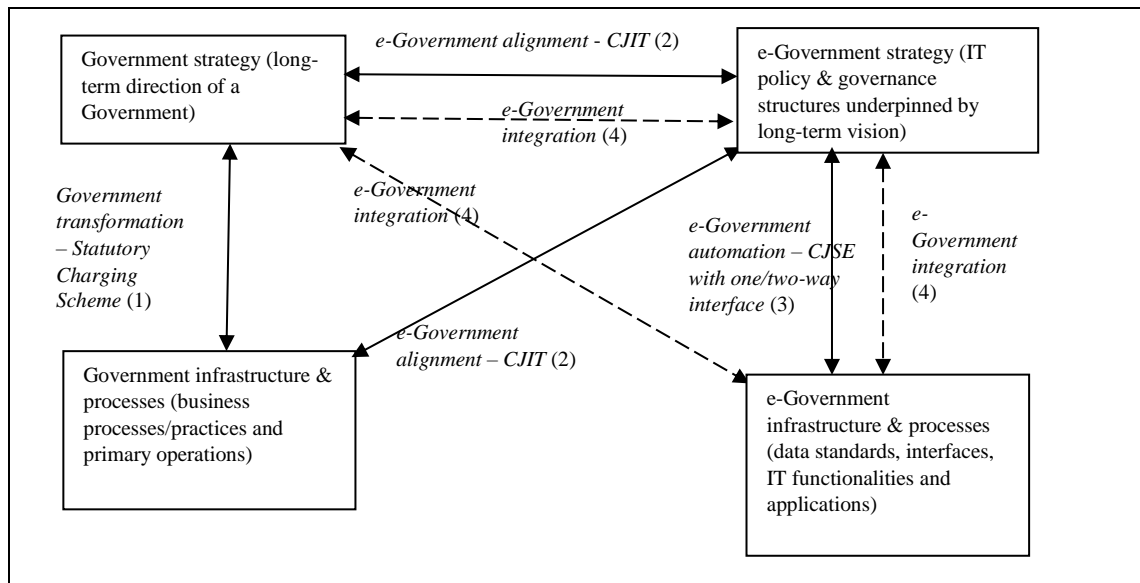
Government strategy (long-term direction of a Government)

e-Government alignment - CJIT (2)

e-Government integration (4)

e-Government strategy (IT policy & governance structures underpinned by long-term vision)

Government transformation – Statutory Charging Scheme (1)

e-Government integration (4)

e-Government automation – CJSE with one/two-way interface (3)

e-Government integration (4)

e-Government alignment – CJIT (2)

Government infrastructure & processes (business processes/practices and primary operations)

e-Government infrastructure & processes (data standards, interfaces, IT functionalities and applications)